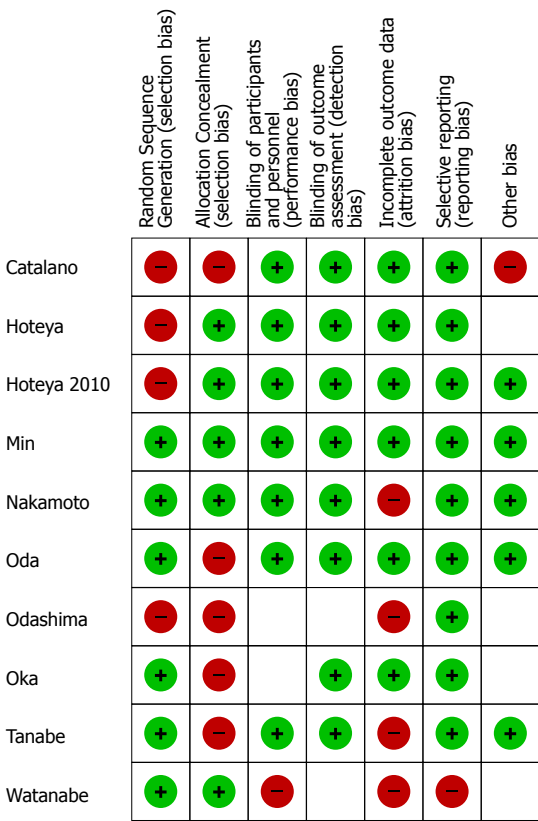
| | Random Sequence Generation (selection bias) | Allocation Concealment (selection bias) | Blinding of participants and personnel (performance bias) | Blinding of outcome assessment (detection bias) | Incomplete outcome data (attrition bias) | Selective reporting (reporting bias) | Other bias |
|---|---|---|---|---|---|---|---|
| Catalano | − | − | + | + | + | + | − |
| Hoteya | − | + | + | + | + | + | |
| Hoteya 2010 | − | + | + | + | + | + | + |
| Min | + | + | + | + | + | + | + |
| Nakamoto | + | + | + | + | − | + | + |
| Oda | + | − | + | + | + | + | + |
| Odashima | − | − | | | − | + | |
| Oka | + | − | | + | + | + | |
| Tanabe | + | − | + | + | − | + | + |
| Watanabe | + | + | − | | − | − | |